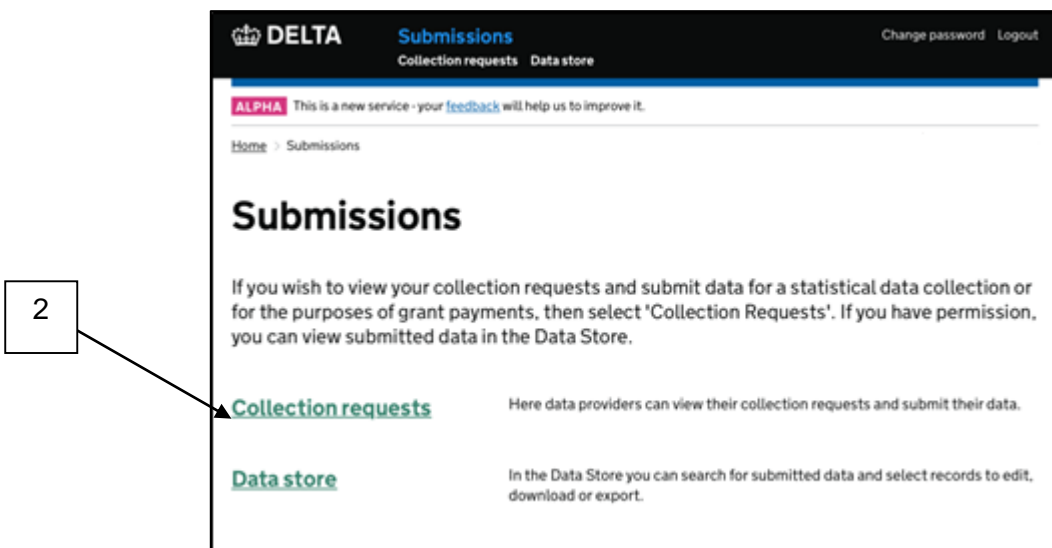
DELTA

Submissions

Collection requests Data store

Change password Logout

ALPHA This is a new service - your feedback will help us to improve it.

Home > Submissions

Submissions

If you wish to view your collection requests and submit data for a statistical data collection or for the purposes of grant payments, then select 'Collection Requests'. If you have permission, you can view submitted data in the Data Store.

2

Collection requests

Here data providers can view their collection requests and submit their data.

Data store

In the Data Store you can search for submitted data and select records to edit, download or export.